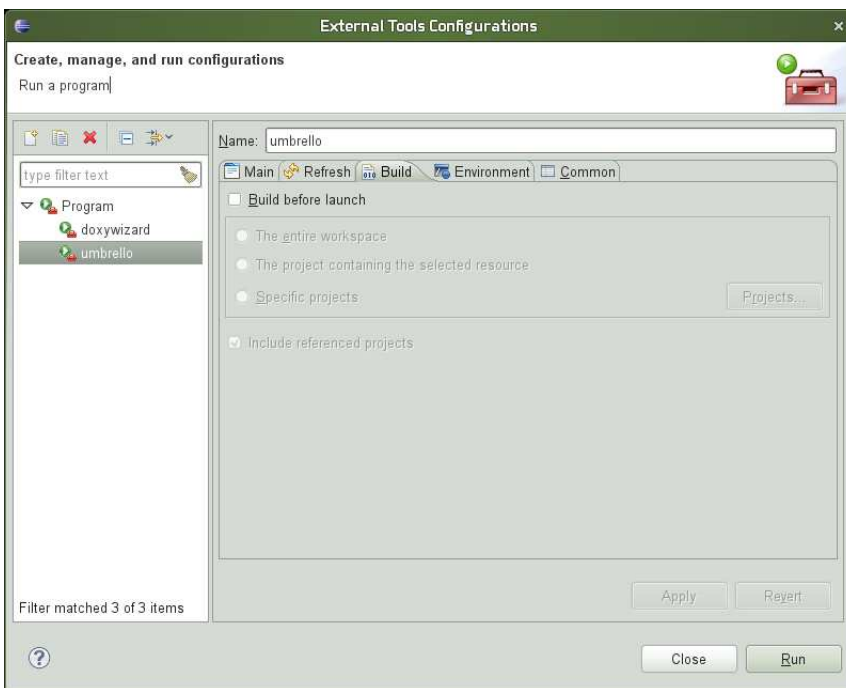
External Tools Configurations

Create, manage, and run configurations
Run a program

type filter text
Program
doxywizard
umbrello

Filter matched 3 of 3 items

Name: umbrello

Main | Refresh | Build | Environment | Common

Build before launch

The entire workspace
The project containing the selected resource
Specific projects
Projects...

Include referenced projects

Apply
Revert

Close
Run